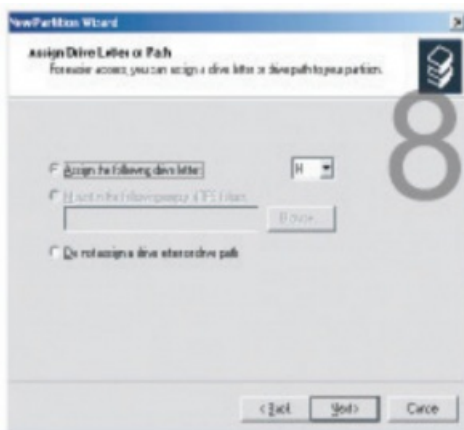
New Partition Wizard

Assign Drive Letter or Path
For easier access, you can assign a drive letter or drive path to your partition.

8

Assign the following drive letter: H

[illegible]

Browse...

Do not assign a drive letter or drive path

< Back Next > Cance